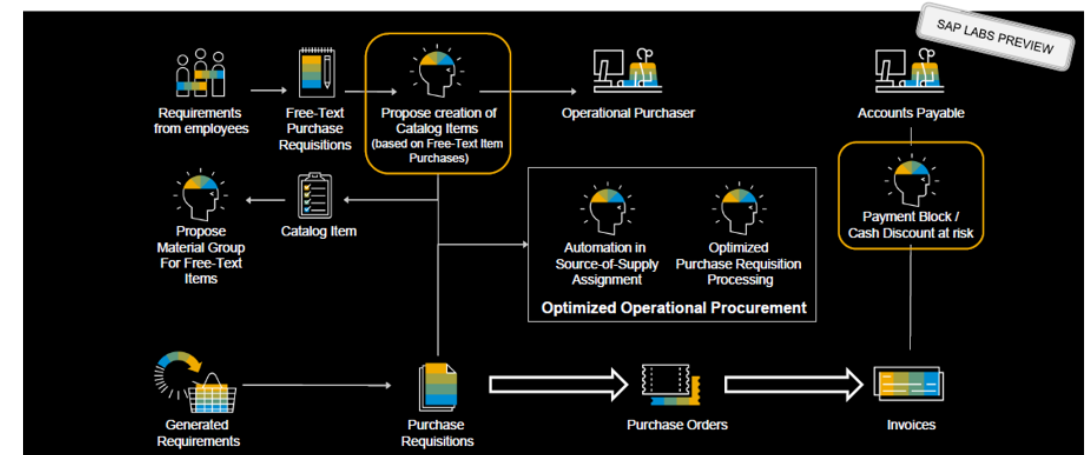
SAP LABS PREVIEW

Requirements from employees

Free-Text Purchase Requisitions

Propose creation of Catalog Items (based on Free-Text Item Purchases)

Operational Purchaser

Accounts Payable

Propose Material Group For Free-Text Items

Catalog Item

Automation in Source-of-Supply Assignment

Optimized Purchase Requisition Processing

Optimized Operational Procurement

Payment Block / Cash Discount at risk

Generated Requirements

Purchase Requisitions

Purchase Orders

Invoices